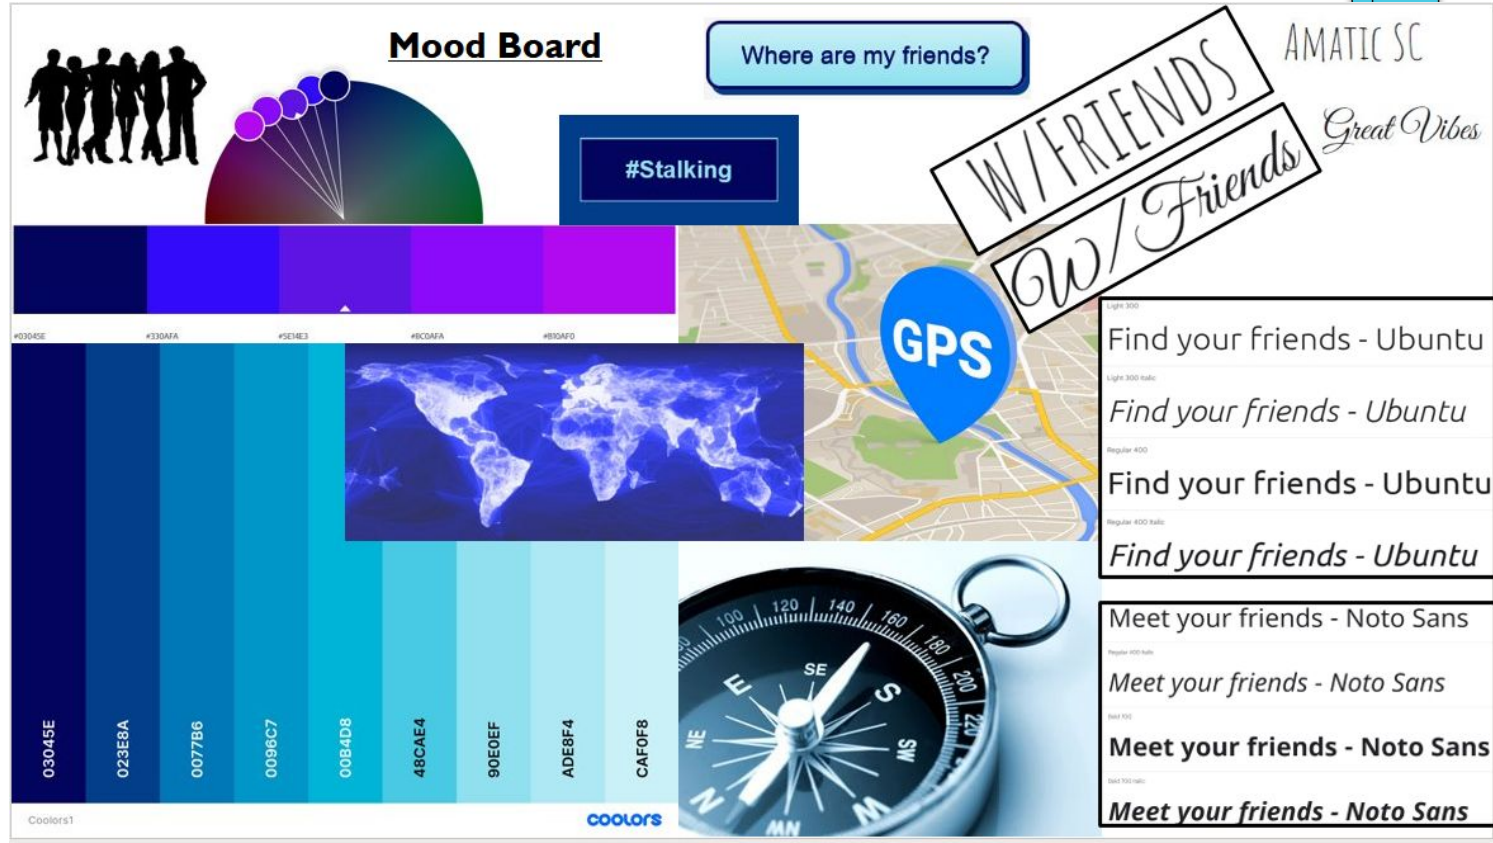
Mood Board

Where are my friends?

#Stalking

W/FRIENDS

W/Friends

AMATIC SC

Great Vibes

#03045E #330AFA #5E14E3 #BC0AFA #B10AF0

03045E
023E8A
0077B6
0096C7
00B4D8
48CAE4
90E0EF
ADE8F4
CAF0F8

Coolors1

coolors

GPS

100 120 140 160 180 200 220
SE S SW E NE N NW

Light 300
Find your friends - Ubuntu
Light 300 italic
Find your friends - Ubuntu
Regular 400
Find your friends - Ubuntu
Regular 400 italic
Find your friends - Ubuntu

Meet your friends - Noto Sans
Regular 400 italic
Meet your friends - Noto Sans
Bold 700
Meet your friends - Noto Sans
Bold 700 italic
Meet your friends - Noto Sans